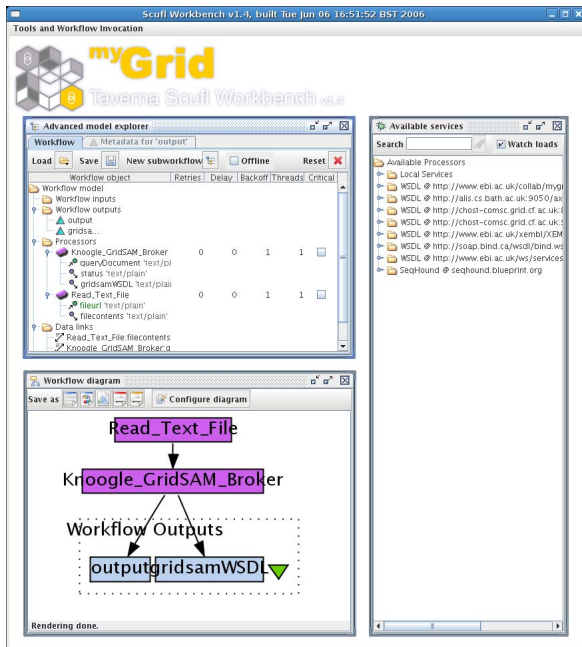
Scufl Workbench v1.4, built Tue Jun 06 16:51:52 BST 2006

Tools and Workflow Invocation

myGrid

Taverna Scufl Workbench v1.4

Advanced model explorer

Workflow | Metadata for 'output'

Load | Save | New subworkflow | Offline | Reset

| Workflow object | Retries | Delay | Backoff | Threads | Critical |
|---|---|---|---|---|---|
| Workflow model | | | | | |
| Workflow inputs | | | | | |
| Workflow outputs | | | | | |
| output | | | | | |
| gridsa... | | | | | |
| Processors | | | | | |
| Knoogle_GridSAM_Broker | 0 | 0 | 1 | 1 | |
| queryDocument 'text/pl | | | | | |
| status 'text/plain' | | | | | |
| gridsamWSDL 'text/plai | | | | | |
| Read_Text_File | 0 | 0 | 1 | 1 | |
| fileurl 'text/plain' | | | | | |
| filecontents 'text/plain' | | | | | |
| Data links | | | | | |
| Read_Text_File:filecontents | | | | | |
| Knoogle_GridSAM_Broker:g | | | | | |

Workflow diagram

Save as | Configure diagram

Read_Text_File

Knoogle_GridSAM_Broker

Workflow Outputs

output | gridsamWSDL

Rendering done.

Available services

Search | Watch loads

Available Processors
Local Services
WSDL @ http://www.ebi.ac.uk/collab/mygi
WSDL @ http://alis.cs.bath.ac.uk:9050/ax
WSDL @ http://chost-comsc.grid.cf.ac.uk:8
WSDL @ http://chost-comsc.grid.cf.ac.uk:
WSDL @ http://www.ebi.ac.uk/xembl/XEM
WSDL @ http://soap.bind.ca/wsdl/bind.ws
WSDL @ http://www.ebi.ac.uk/ws/services
SeqHound @ seqhound.blueprint.org